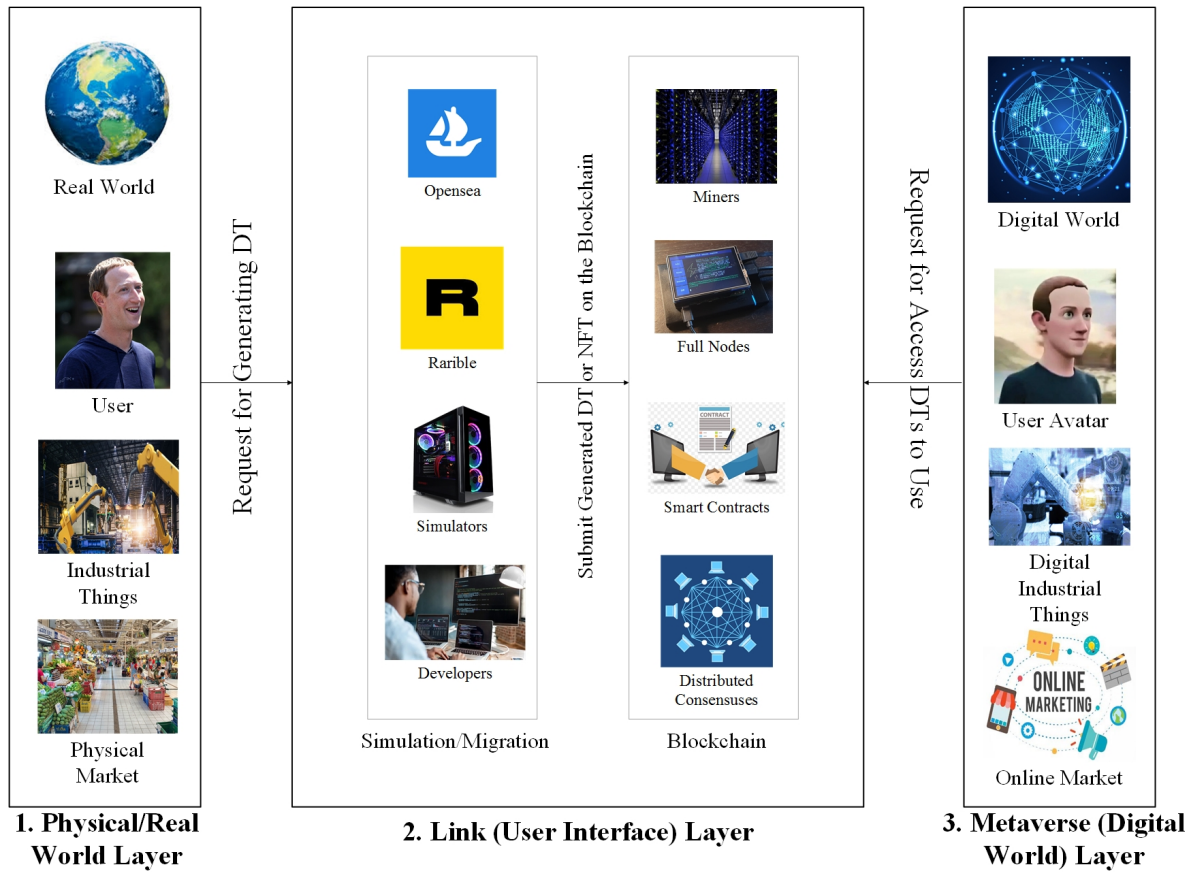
Real World

User

Industrial Things

Physical Market

1. Physical/Real World Layer

Request for Generating DT

Opensea

R

Rarible

Simulators

Developers

Simulation/Migration

Submit Generated DT or NFT on the Blockchain

Miners

Full Nodes

CONTRACT

Smart Contracts

Distributed Consensuses

Blockchain

2. Link (User Interface) Layer

Request for Access DTs to Use

Digital World

User Avatar

Digital Industrial Things

ONLINE MARKETING

Online Market

3. Metaverse (Digital World) Layer